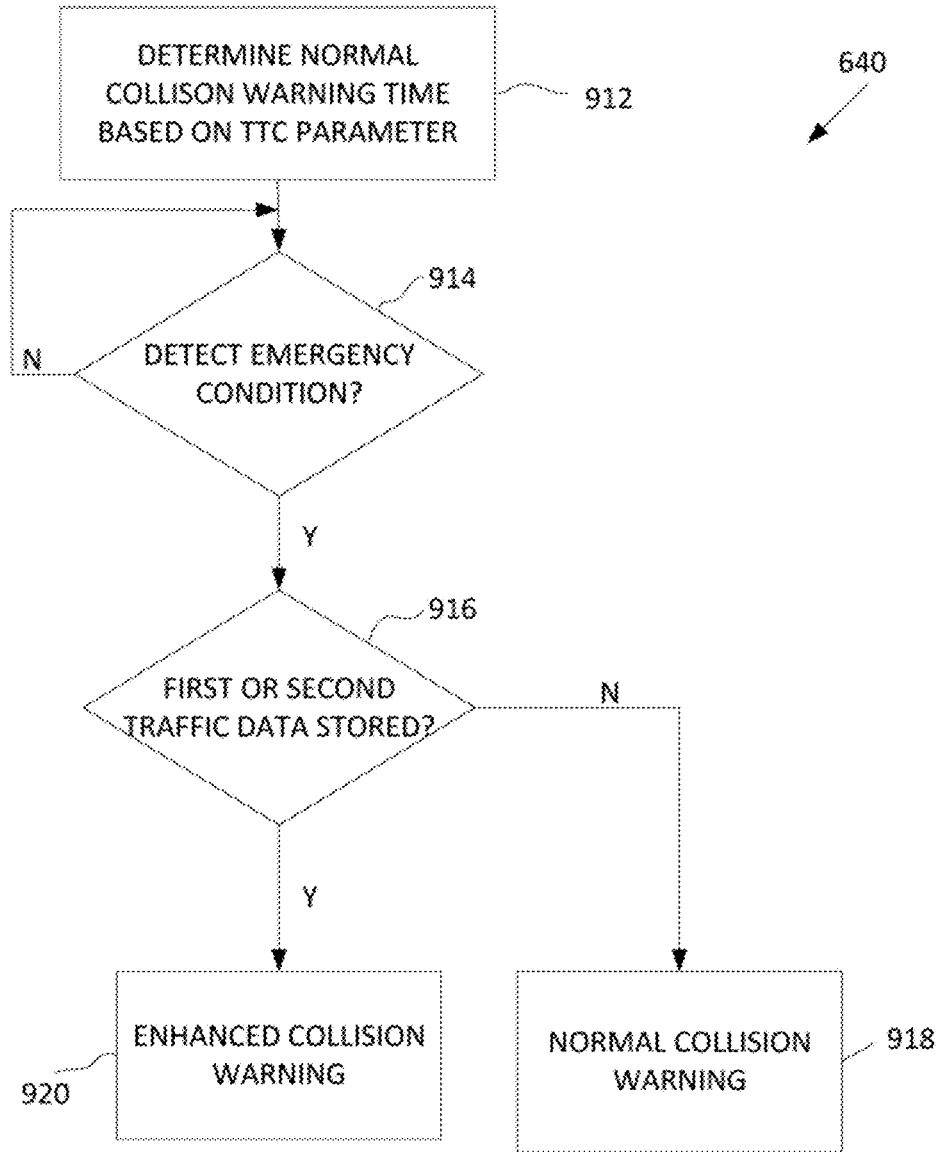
DETERMINE NORMAL COLLISON WARNING TIME BASED ON TTC PARAMETER

912

640

914

N

DETECT EMERGENCY CONDITION?

Y

916

FIRST OR SECOND TRAFFIC DATA STORED?

N

Y

ENHANCED COLLISION WARNING

920

NORMAL COLLISION WARNING

918